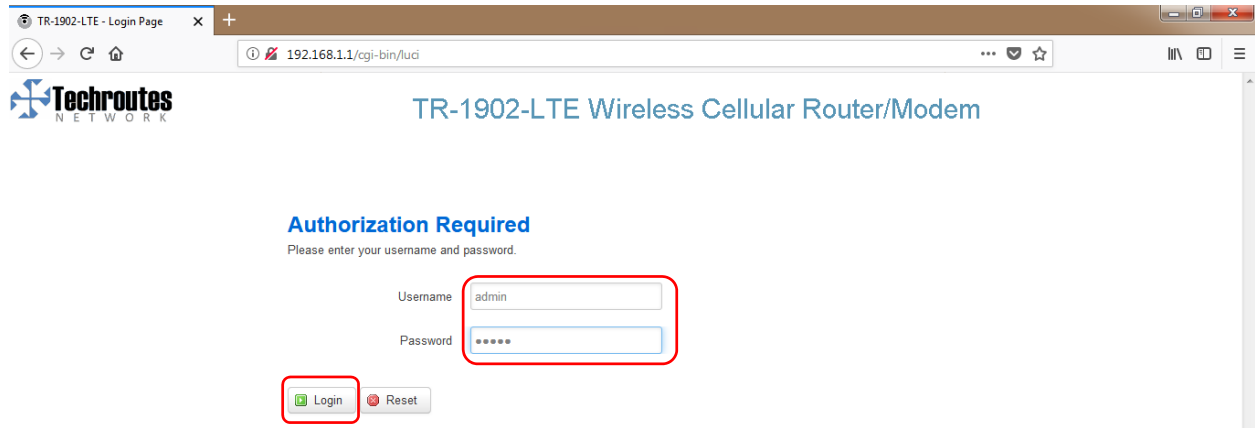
TR-1902-LTE - Login Page ×

192.168.1.1/cgi-bin/luci

Techroutes
NETWORK

TR-1902-LTE Wireless Cellular Router/Modem

Authorization Required
Please enter your username and password.

Username admin

Password •••••

Login Reset